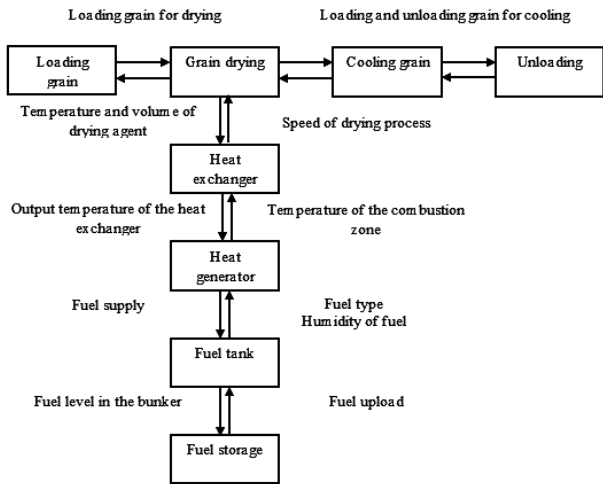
Loading grain for drying

Loading and unloading grain for cooling

Loading grain

Grain drying

Cooling grain

Unloading

Temperature and volume of drying agent

Speed of drying process

Heat exchanger

Output temperature of the heat exchanger

Temperature of the combustion zone

Heat generator

Fuel supply

Fuel type
Humidity of fuel

Fuel tank

Fuel level in the bunker

Fuel upload

Fuel storage